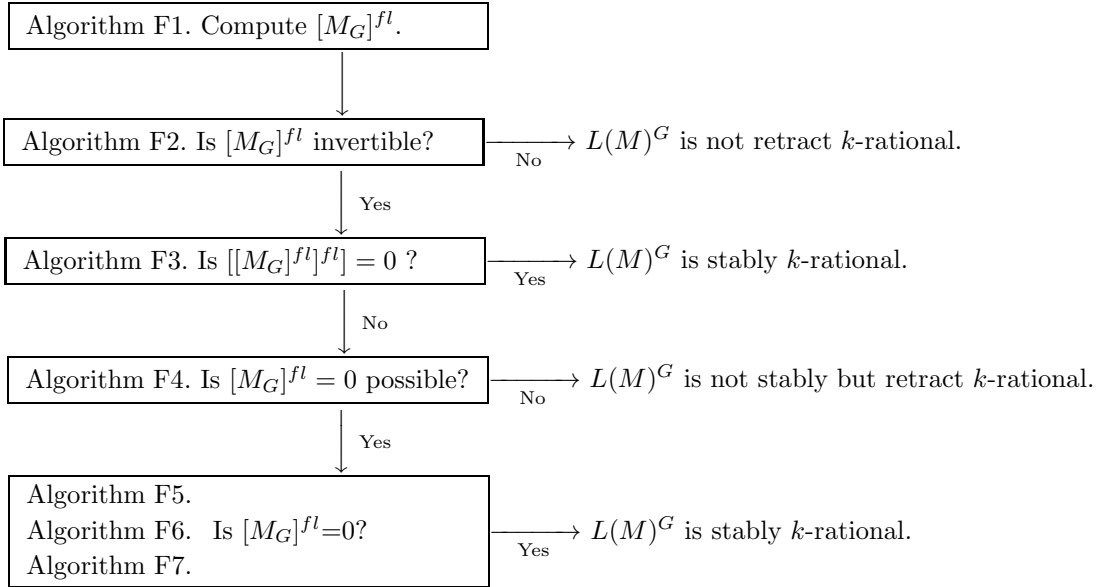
Algorithm F1. Compute $[M_G]^{fl}$.

Algorithm F2. Is $[M_G]^{fl}$ invertible?

No

$L(M)^G$ is not retract $k$-rational.

Yes

Algorithm F3. Is $[[M_G]^{fl}]^{fl}] = 0$ ?

Yes

$L(M)^G$ is stably $k$-rational.

No

Algorithm F4. Is $[M_G]^{fl} = 0$ possible?

No

$L(M)^G$ is not stably but retract $k$-rational.

Yes

Algorithm F5.
Algorithm F6. Is $[M_G]^{fl}$=0?
Algorithm F7.

Yes

$L(M)^G$ is stably $k$-rational.